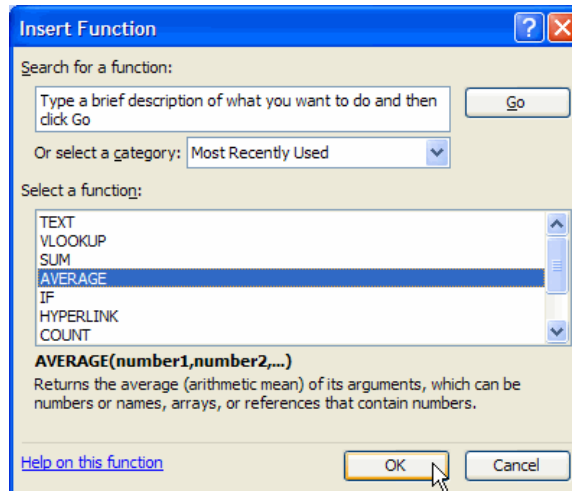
Insert Function

Search for a function:

Type a brief description of what you want to do and then click Go

Go

Or select a category: Most Recently Used

Select a function:

TEXT
VLOOKUP
SUM
AVERAGE
IF
HYPERLINK
COUNT

AVERAGE(number1,number2,...)

Returns the average (arithmetic mean) of its arguments, which can be numbers or names, arrays, or references that contain numbers.

Help on this function

OK

Cancel